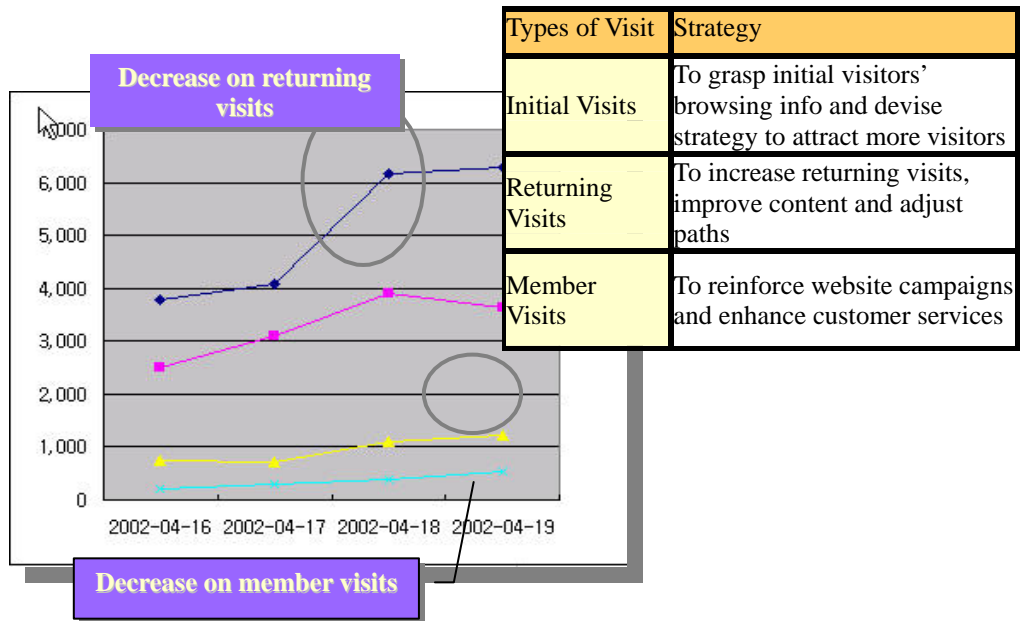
Decrease on returning visits

| Types of Visit | Strategy |
|---|---|
| Initial Visits | To grasp initial visitors' browsing info and devise strategy to attract more visitors |
| Returning Visits | To increase returning visits, improve content and adjust paths |
| Member Visits | To reinforce website campaigns and enhance customer services |

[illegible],000
6,000
5,000
4,000
3,000
2,000
1,000
0

2002-04-16 2002-04-17 2002-04-18 2002-04-19

Decrease on member visits